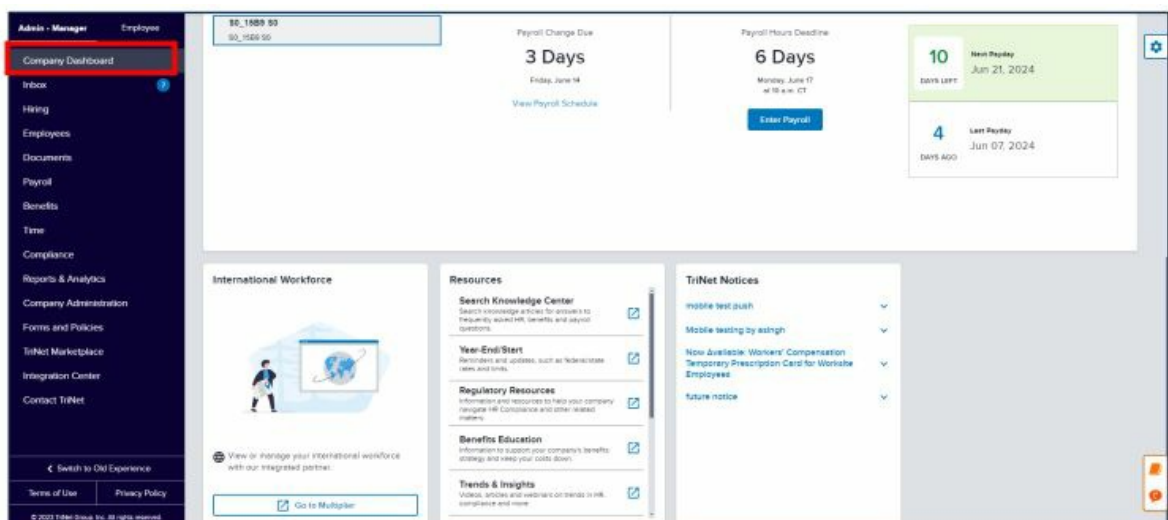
Admin - Manager Employee

Company Dashboard
Inbox
Hiring
Employees
Documents
Payroll
Benefits
Time
Compliance
Reports & Analytics
Company Administration
Forms and Policies
TriNet Marketplace
Integration Center
Contact TriNet

< Switch to Old Experience

Terms of Use Privacy Policy

© 2023 TriNet Group, Inc. All rights reserved.

S0_1589 S0
S0_1589 S0

Payroll Change Due
3 Days
Friday, June 14
View Payroll Schedule

Payroll Hours Deadline
6 Days
Monday, June 17 at 10 a.m. CT
Enter Payroll

10 DAYS LEFT
Next Payday
Jun 21, 2024

4 DAYS AGO
Last Payday
Jun 07, 2024

International Workforce

View or manage your international workforce with our integrated partner.

Go to Multiplier

Resources

Search Knowledge Center
Search knowledge articles for answers to frequently asked HR, benefits and payroll questions.

Year-End/Start
Reminders and updates, such as federal/state rates and limits.

Regulatory Resources
Information and resources to help your company navigate HR Compliance and other related matters.

Benefits Education
Information to support your company's benefits strategy and keep your costs down.

Trends & Insights
Videos, articles and webinars on trends in HR, compliance and more.

TriNet Notices

mobile test push

Mobile testing by asingh

Now Available: Workers' Compensation Temporary Prescription Card for Worksite Employees

future notice